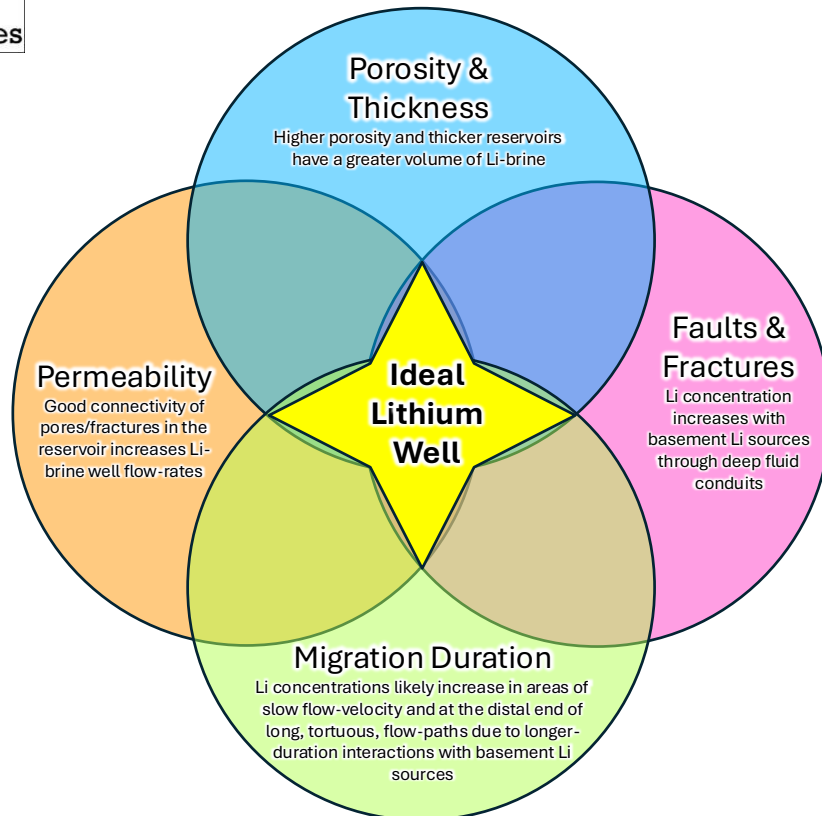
es

Porosity & Thickness

Higher porosity and thicker reservoirs have a greater volume of Li-brine

Permeability

Good connectivity of pores/fractures in the reservoir increases Li-brine well flow-rates

Ideal Lithium Well

Faults & Fractures

Li concentration increases with basement Li sources through deep fluid conduits

Migration Duration

Li concentrations likely increase in areas of slow flow-velocity and at the distal end of long, tortuous, flow-paths due to longer-duration interactions with basement Li sources